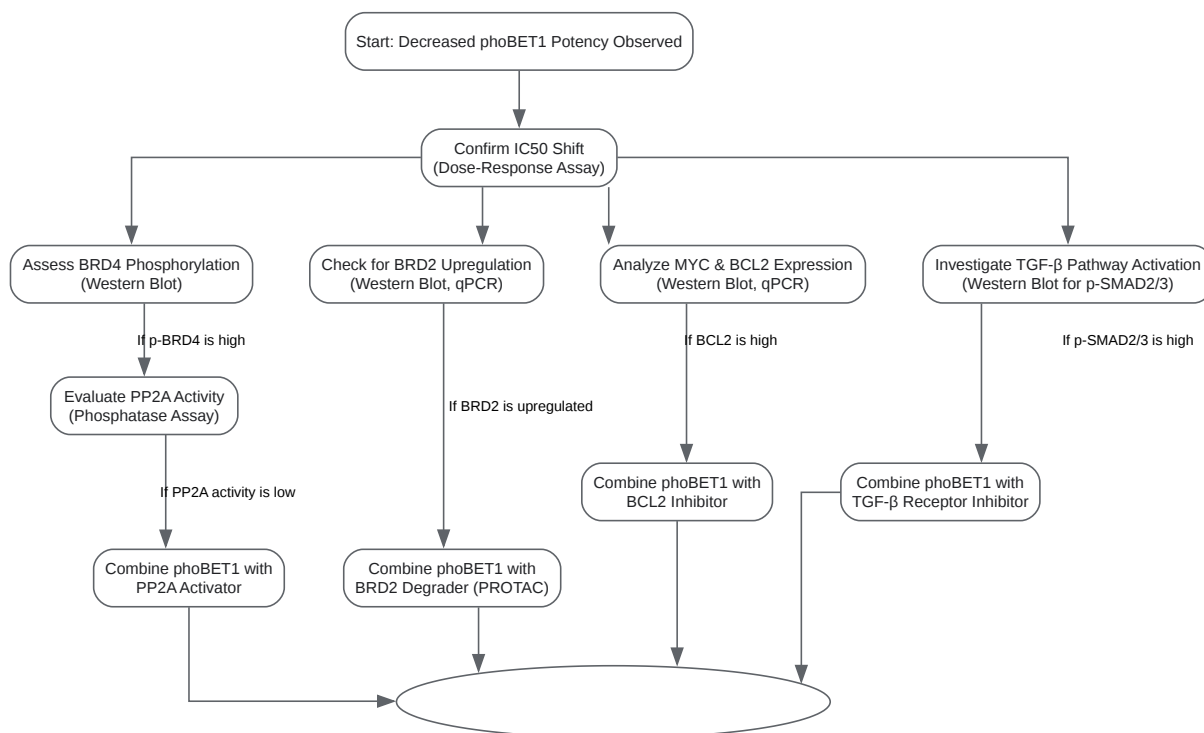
Start: Decreased phoBET1 Potency Observed

Confirm IC50 Shift
(Dose-Response Assay)

Assess BRD4 Phosphorylation
(Western Blot)

Check for BRD2 Upregulation
(Western Blot, qPCR)

Analyze MYC & BCL2 Expression
(Western Blot, qPCR)

Investigate TGF-β Pathway Activation
(Western Blot for p-SMAD2/3)

If p-BRD4 is high

Evaluate PP2A Activity
(Phosphatase Assay)

If BRD2 is upregulated

If BCL2 is high

If p-SMAD2/3 is high

If PP2A activity is low

Combine phoBET1 with
BCL2 Inhibitor

Combine phoBET1 with
TGF-β Receptor Inhibitor

Combine phoBET1 with
PP2A Activator

Combine phoBET1 with
BRD2 Degrader (PROTAC)